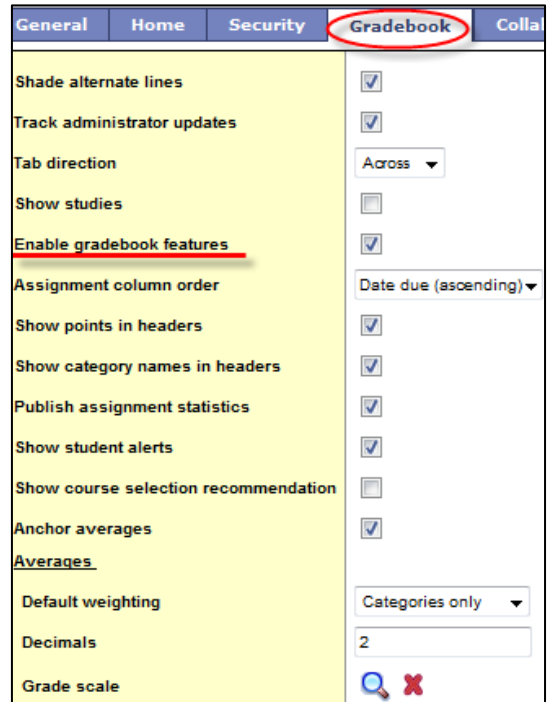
General | Home | Security | Gradebook | Colla

| | |
|---|---|
| Shade alternate lines | |
| Track administrator updates | |
| Tab direction | Across |
| Show studies | |
| Enable gradebook features | |
| Assignment column order | Date due (ascending) |
| Show points in headers | |
| Show category names in headers | |
| Publish assignment statistics | |
| Show student alerts | |
| Show course selection recommendation | |
| Anchor averages | |

Averages

| | |
|---|---|
| Default weighting | Categories only |
| Decimals | 2 |
| Grade scale | |